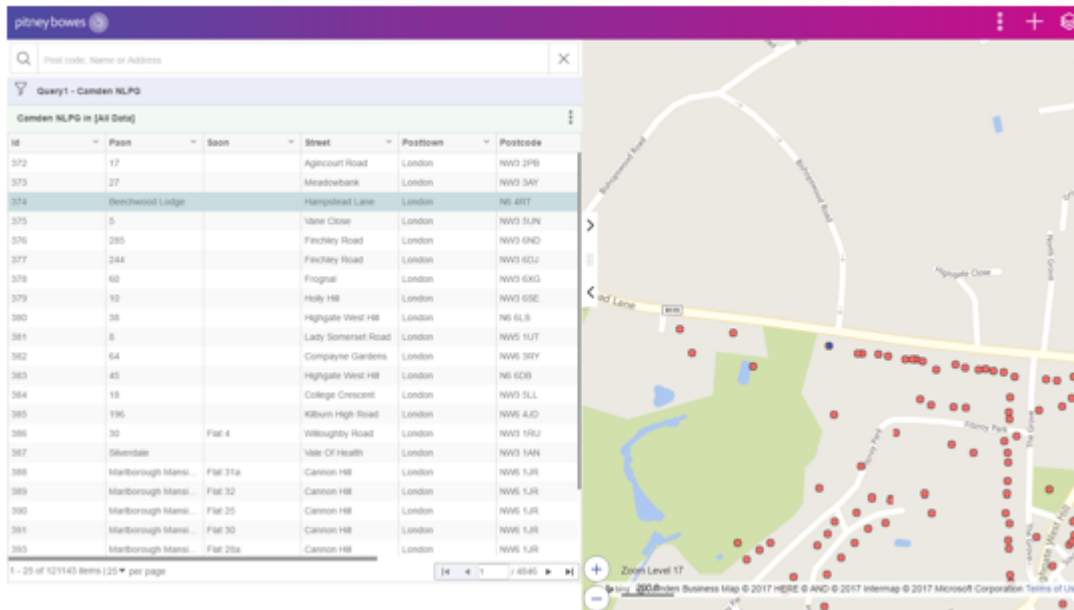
pitney bowes

Post code, Name or Address

Query1 - Camden NLPG

Camden NLPG in [All Data]

| Id | Paon | Saon | Street | Posttown | Postcode |
|---|---|---|---|---|---|
| 372 | 17 | | Agincourt Road | London | NW3 2PB |
| 373 | 27 | | Meadowbank | London | NW3 3AY |
| 374 | Beechwood Lodge | | Hampstead Lane | London | N6 4RT |
| 375 | 5 | | Vane Close | London | NW3 5UN |
| 376 | 285 | | Finchley Road | London | NW3 6ND |
| 377 | 244 | | Finchley Road | London | NW3 6DJ |
| 378 | 60 | | Frognal | London | NW3 6XG |
| 379 | 10 | | Holly Hill | London | NW3 6SE |
| 380 | 38 | | Highgate West Hill | London | N6 6LS |
| 381 | 8 | | Lady Somerset Road | London | NW5 1UT |
| 382 | 64 | | Compayne Gardens | London | NW6 3RY |
| 383 | 45 | | Highgate West Hill | London | N6 6DB |
| 384 | 18 | | College Crescent | London | NW3 5LL |
| 385 | 196 | | Kilburn High Road | London | NW6 4JD |
| 386 | 30 | Flat 4 | Willoughby Road | London | NW3 1RU |
| 387 | Silverdale | | Vale Of Health | London | NW3 1AN |
| 388 | Marlborough Mansi... | Flat 31a | Cannon Hill | London | NW6 1JR |
| 389 | Marlborough Mansi... | Flat 32 | Cannon Hill | London | NW6 1JR |
| 390 | Marlborough Mansi... | Flat 25 | Cannon Hill | London | NW6 1JR |
| 391 | Marlborough Mansi... | Flat 30 | Cannon Hill | London | NW6 1JR |
| 393 | Marlborough Mansi... | Flat 26a | Cannon Hill | London | NW6 1JR |

1 - 25 of 121143 items | 25 per page

1 / 4846

Bishopswood Road

Highgate Close

North Grove

ad Lane

B519

Fitzroy Park

The Grove

Highgate West Hill

Zoom Level 17

200 m

Camden Business Map © 2017 HERE © AND © 2017 Intermap © 2017 Microsoft Corporation Terms of Us